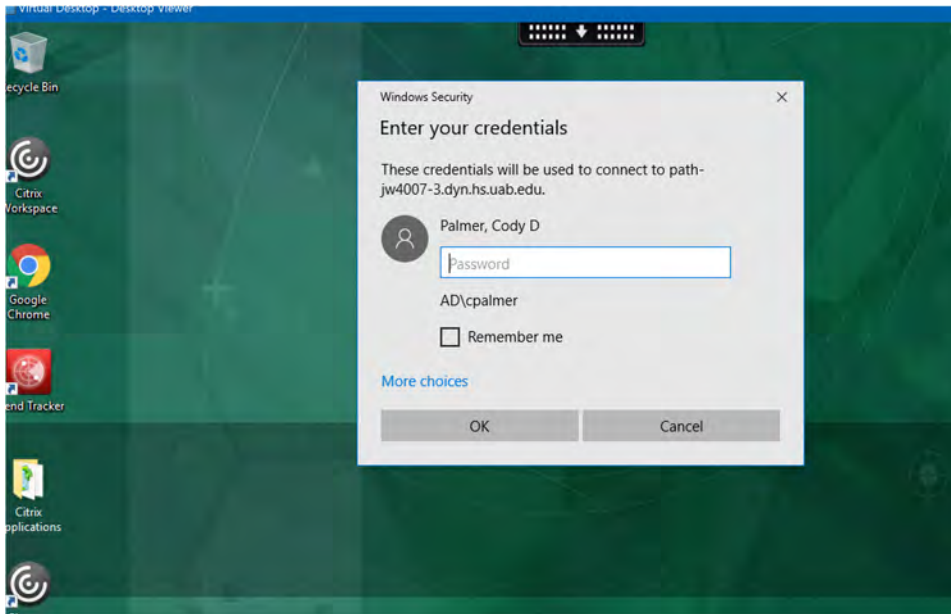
Virtual Desktop - Desktop Viewer

ecycle Bin

Citrix
Workspace

Google
Chrome

end Tracker

Citrix
pplications

Windows Security

Enter your credentials

These credentials will be used to connect to path-jw4007-3.dyn.hs.uab.edu.

Palmer, Cody D

Password

AD\cpalmer

Remember me

More choices

OK

Cancel